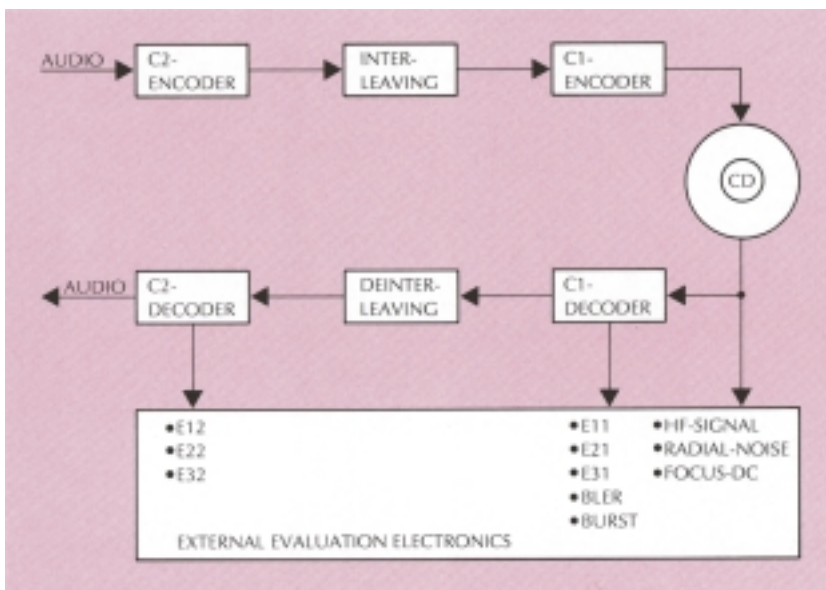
AUDIO

C2-ENCODER

INTER-LEAVING

C1-ENCODER

CD

AUDIO

C2-DECODER

DEINTER-LEAVING

C1-DECODER

•E12
•E22
•E32

•E11
•E21
•E31
•BLER
•BURST

•HF-SIGNAL
•RADIAL-NOISE
•FOCUS-DC

EXTERNAL EVALUATION ELECTRONICS